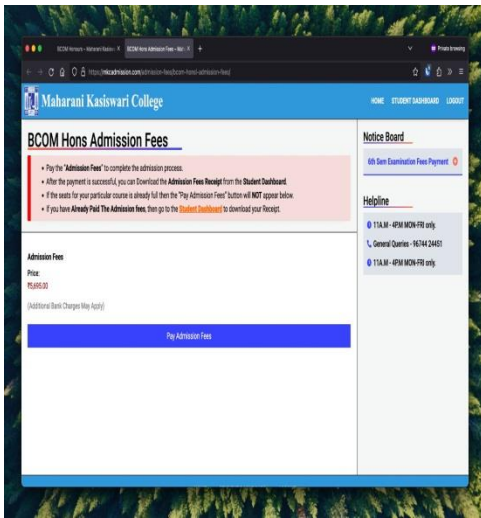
BCOM Honours - Maharani Kasiswari X | BCOM Hons Admission Fees – Mah X | +

Private browsing

https://mkcadmission.com/admission-fees/bcom-hons-admission-fees/

Maharani Kasiswari College

HOME STUDENT DASHBOARD LOGOUT

BCOM Hons Admission Fees

- Pay the "Admission Fees" to complete the admission process.
- After the payment is successful, you can Download the Admission Fees Receipt from the Student Dashboard.
- If the seats for your particular course is already full then the "Pay Admission Fees" button will NOT appear below.
- If you have Already Paid The Admission fees, then go to the Student Dashboard to download your Receipt.

Admission Fees

Price:

₹5,690.00

(Additional Bank Charges May Apply)

Pay Admission Fees

Notice Board

6th Sem Examination Fees Payment

Helpline

11A.M - 4PM MON-FRI only.

General Queries - 96744 24451

11A.M - 4PM MON-FRI only.